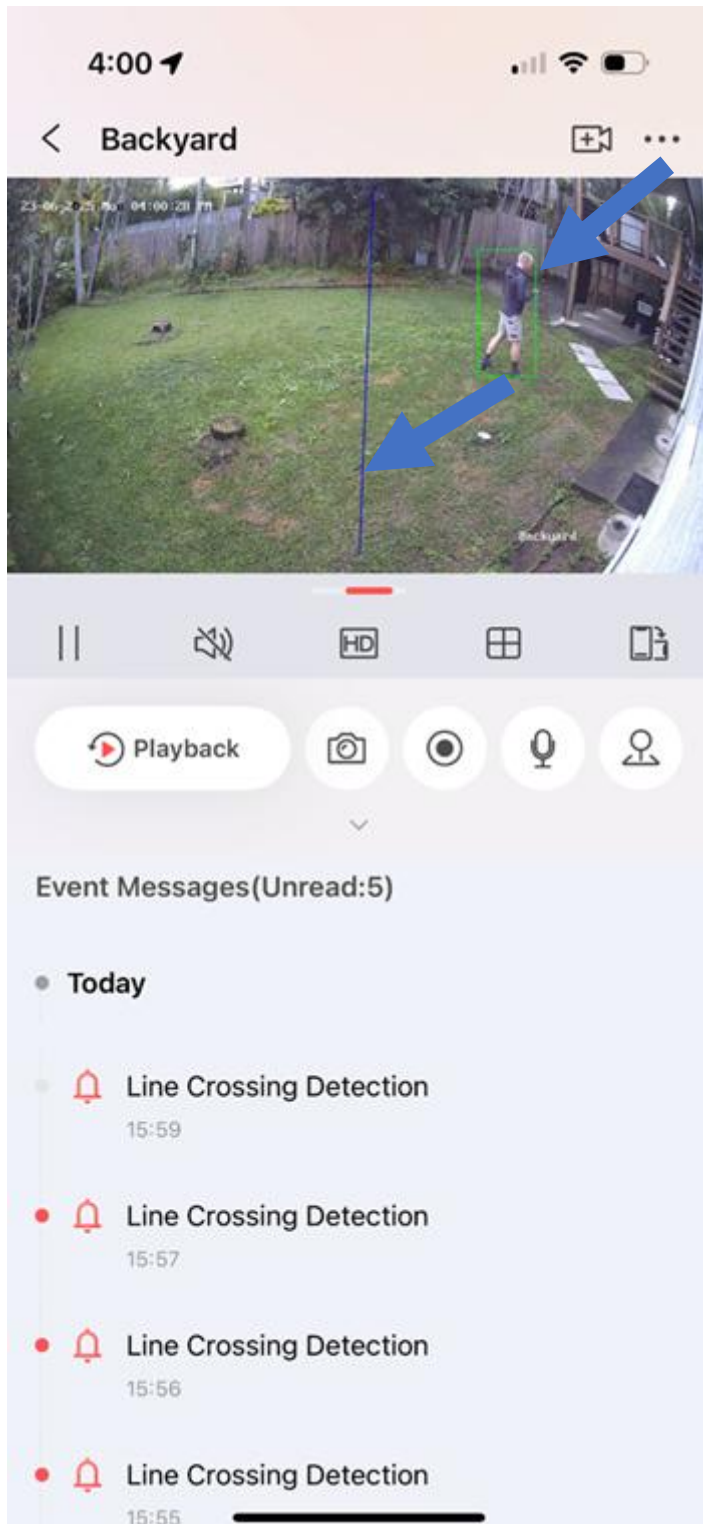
4:00

Backyard

23-06-2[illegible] 04:00:28 PM

Backyard

HD

Playback

Event Messages(Unread:5)

Today

Line Crossing Detection
15:59

Line Crossing Detection
15:57

Line Crossing Detection
15:56

Line Crossing Detection
15:55